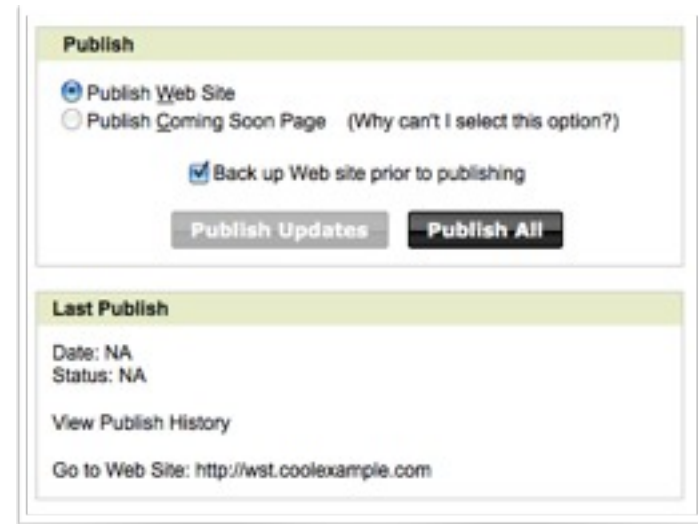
Publish

Publish Web Site
Publish Coming Soon Page (Why can't I select this option?)

Back up Web site prior to publishing

Publish Updates Publish All

Last Publish

Date: NA
Status: NA

View Publish History

Go to Web Site: http://wst.coolexample.com